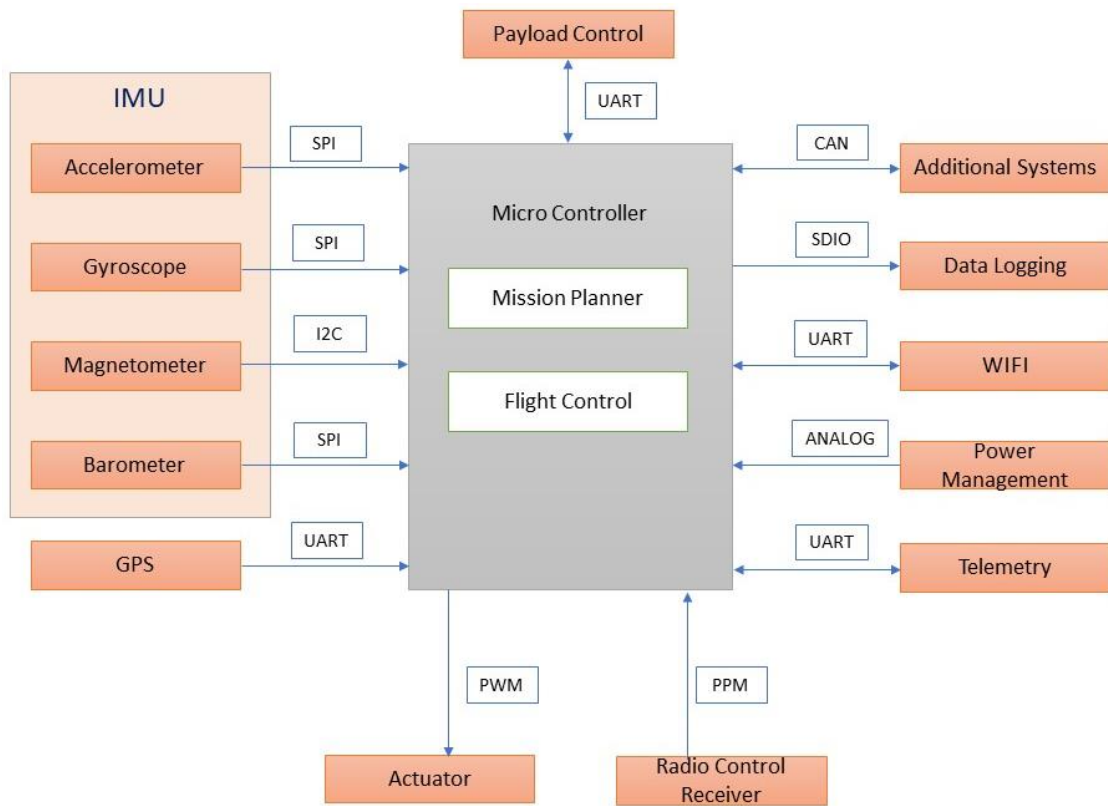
Payload Control

UART

IMU

SPI

Accelerometer

SPI

Gyroscope

I2C

Magnetometer

SPI

Barometer

UART

GPS

Micro Controller

Mission Planner

Flight Control

CAN

Additional Systems

SDIO

Data Logging

UART

WIFI

ANALOG

Power Management

UART

Telemetry

PWM

Actuator

PPM

Radio Control Receiver